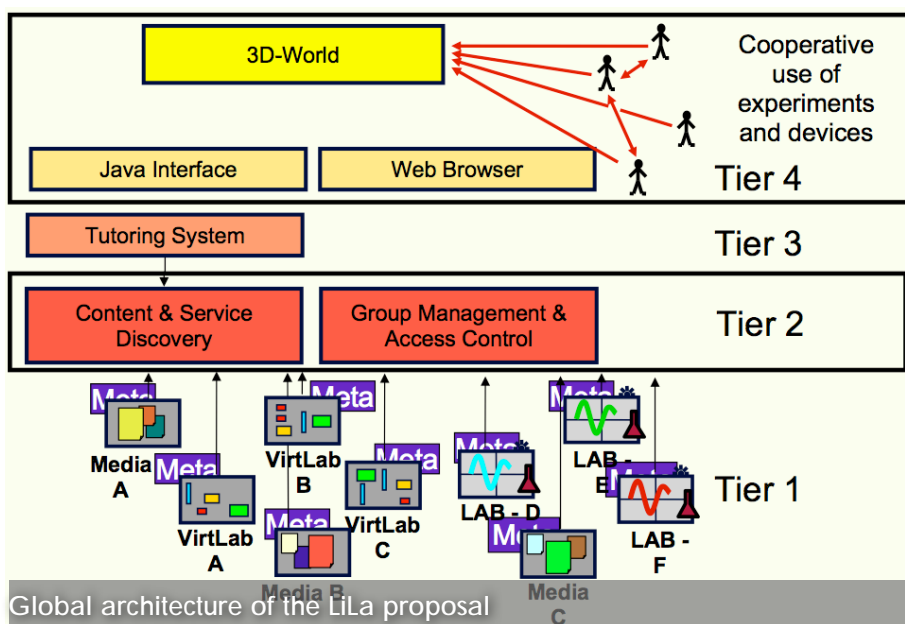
3D-World

Cooperative use of experiments and devices

Java Interface

Web Browser

Tier 4

Tutoring System

Tier 3

Content & Service Discovery

Group Management & Access Control

Tier 2

Meta

Media A

Meta

VirtLab A

Meta

VirtLab B

Meta

Media B

Meta

VirtLab C

Meta

LAB - D

Meta

Media C

Meta

LAB - E

Meta

LAB - F

Tier 1

Global architecture of the LiLa proposal